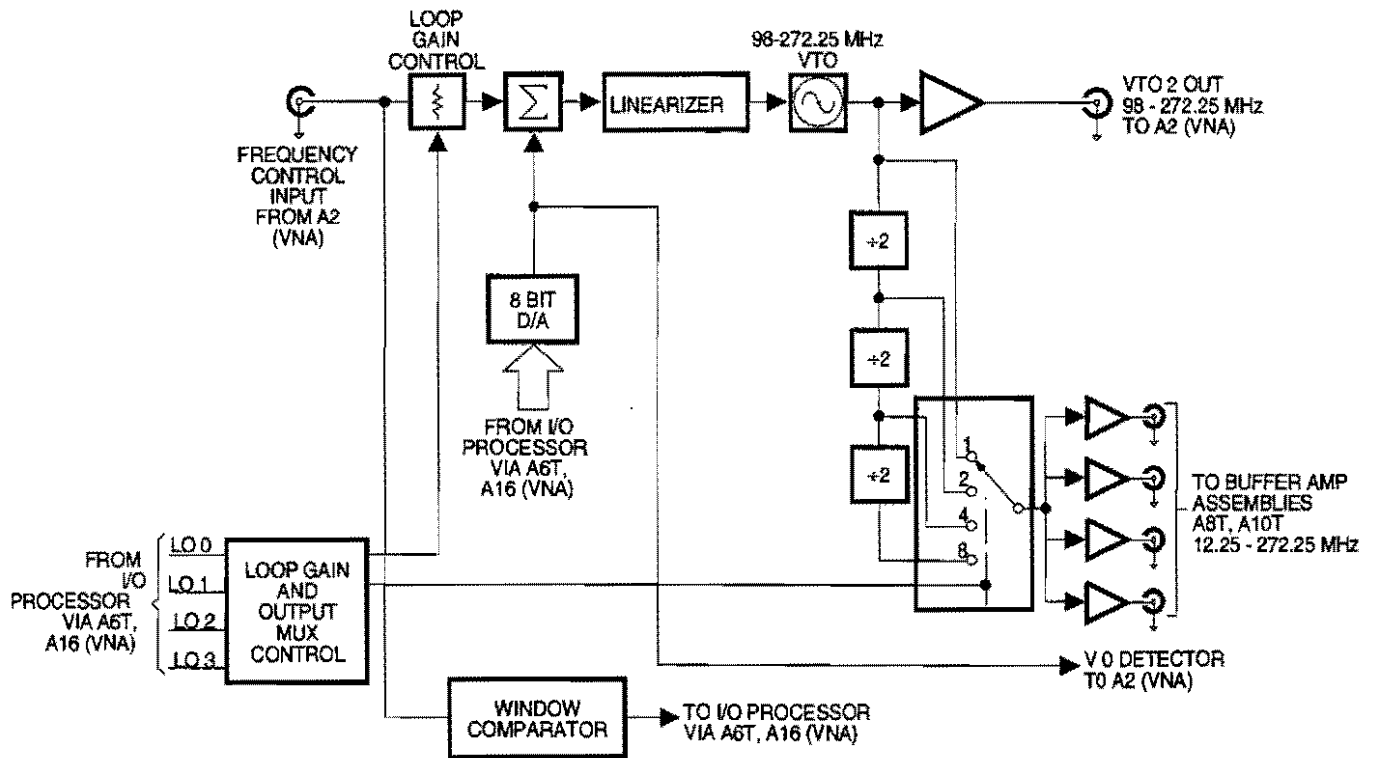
LOOP GAIN CONTROL

98-272.25 MHz VTO

$\sum$

LINEARIZER

VTO 2 OUT 98 - 272.25 MHz TO A2 (VNA)

FREQUENCY CONTROL INPUT FROM A2 (VNA)

$\div 2$

$\div 2$

$\div 2$

8 BIT D/A

FROM I/O PROCESSOR VIA A6T, A16 (VNA)

1

2

4

8

TO BUFFER AMP ASSEMBLIES A8T, A10T 12.25 - 272.25 MHz

FROM I/O PROCESSOR VIA A6T, A16 (VNA)

LO 0

LO 1

LO 2

LO 3

LOOP GAIN AND OUTPUT MUX CONTROL

V 0 DETECTOR T0 A2 (VNA)

WINDOW COMPARATOR

TO I/O PROCESSOR VIA A6T, A16 (VNA)